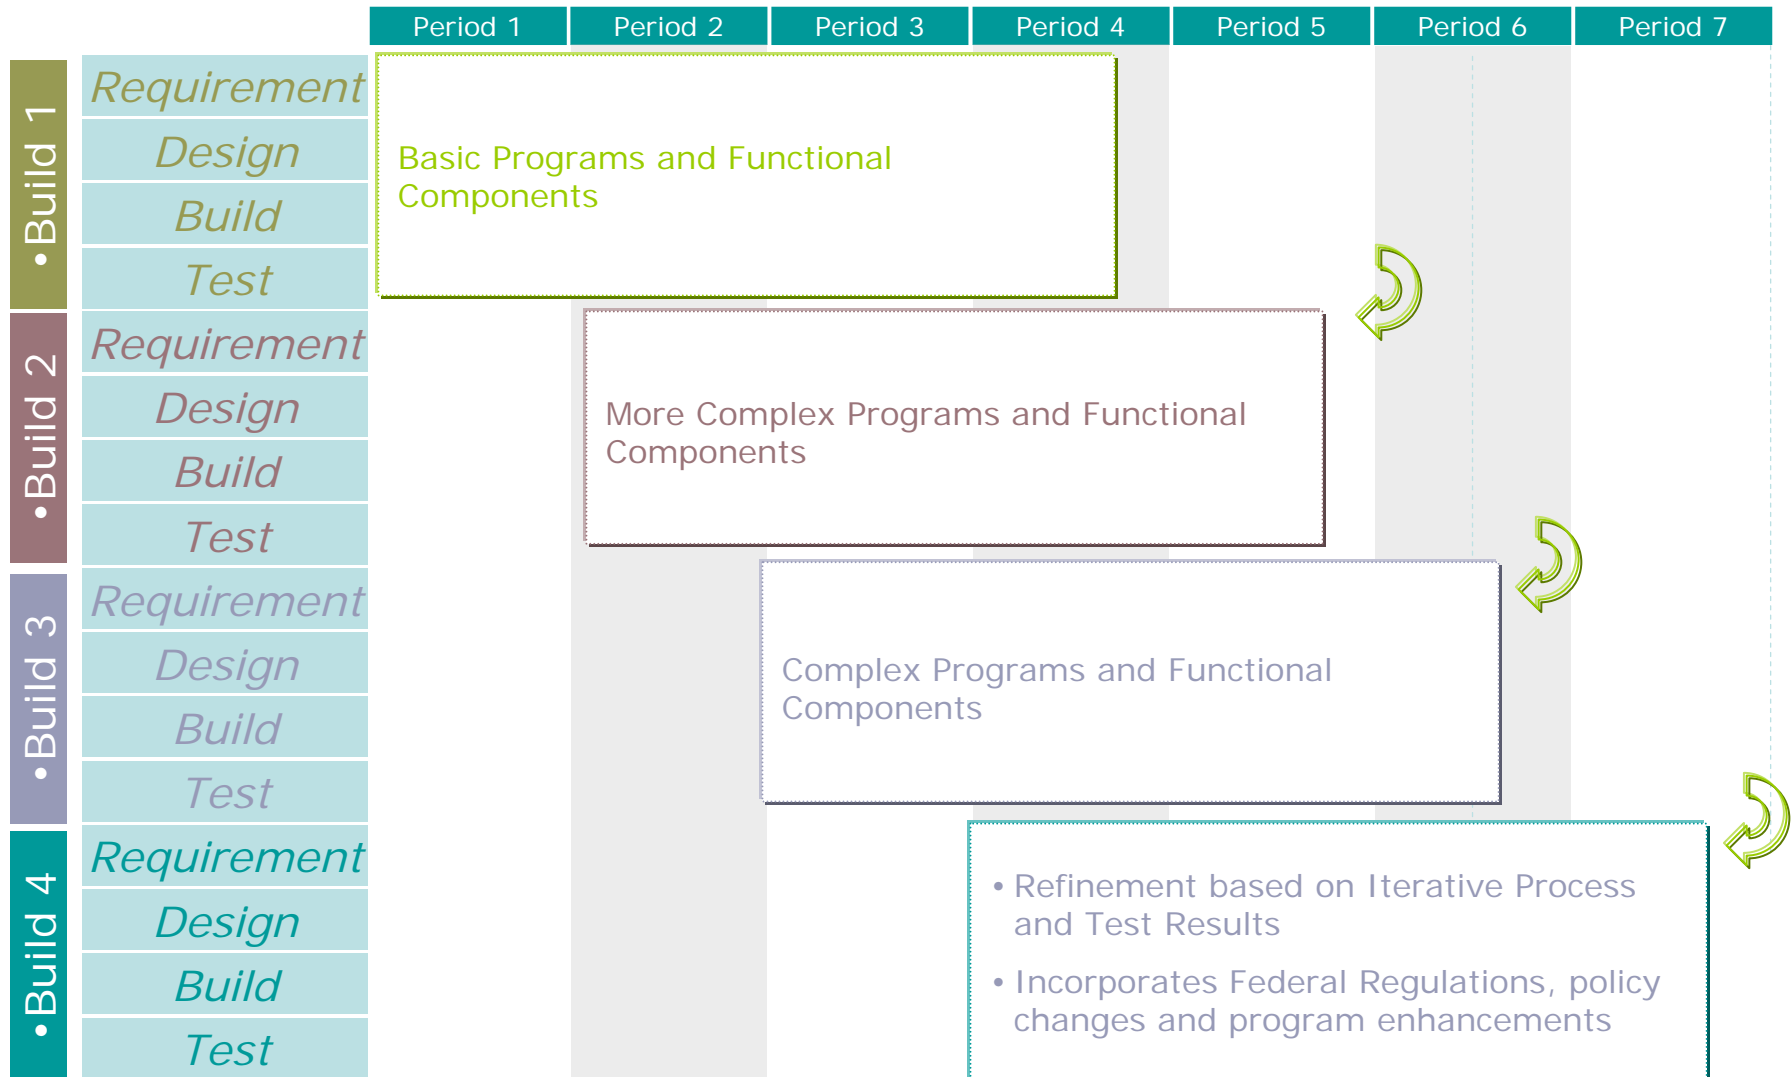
| Period 1 | Period 2 | Period 3 | Period 4 | Period 5 | Period 6 | Period 7 |
|---|---|---|---|---|---|---|

• Build 1
Requirement
Design
Build
Test

• Build 2
Requirement
Design
Build
Test

• Build 3
Requirement
Design
Build
Test

• Build 4
Requirement
Design
Build
Test

Basic Programs and Functional Components

More Complex Programs and Functional Components

Complex Programs and Functional Components

• Refinement based on Iterative Process and Test Results

• Incorporates Federal Regulations, policy changes and program enhancements